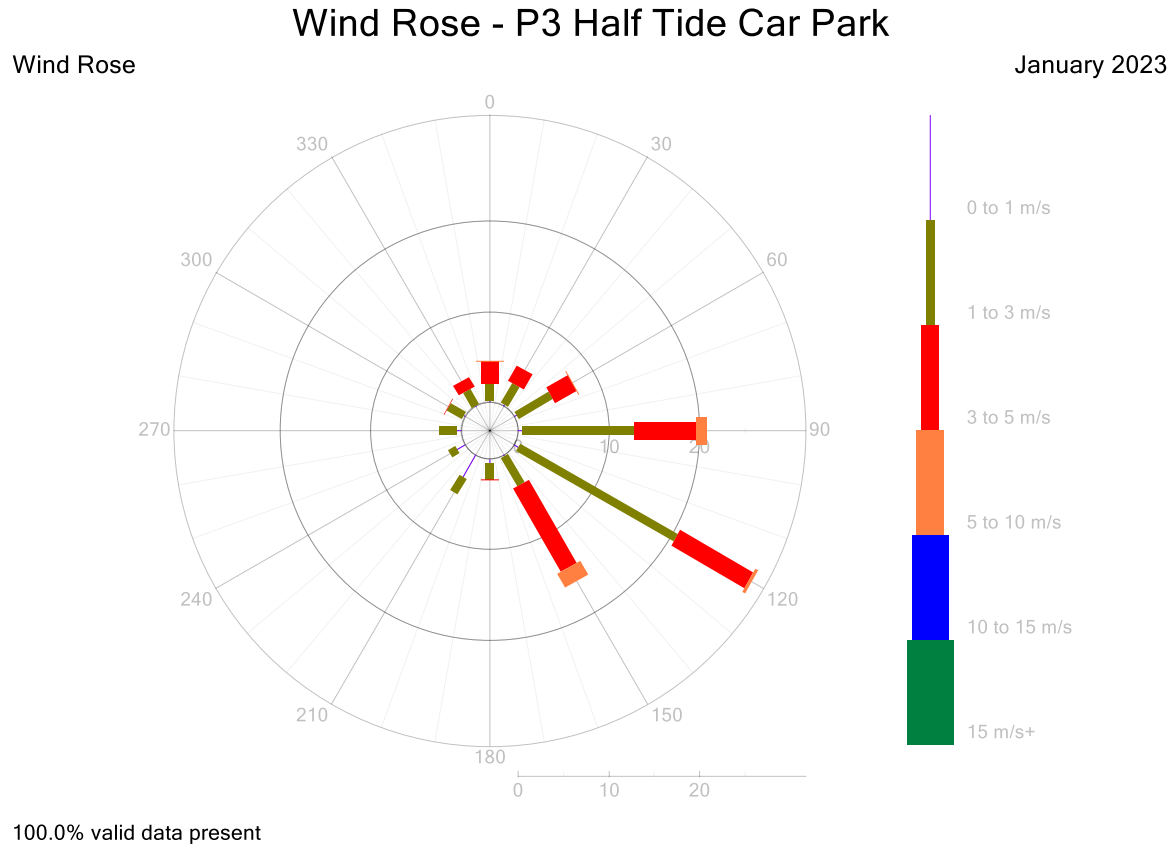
Wind Rose - P3 Half Tide Car Park

Wind Rose

January 2023

0
30
60
90
120
150
180
210
240
270
300
330

0
10
20

0
10
20

0 to 1 m/s
1 to 3 m/s
3 to 5 m/s
5 to 10 m/s
10 to 15 m/s
15 m/s+

100.0% valid data present